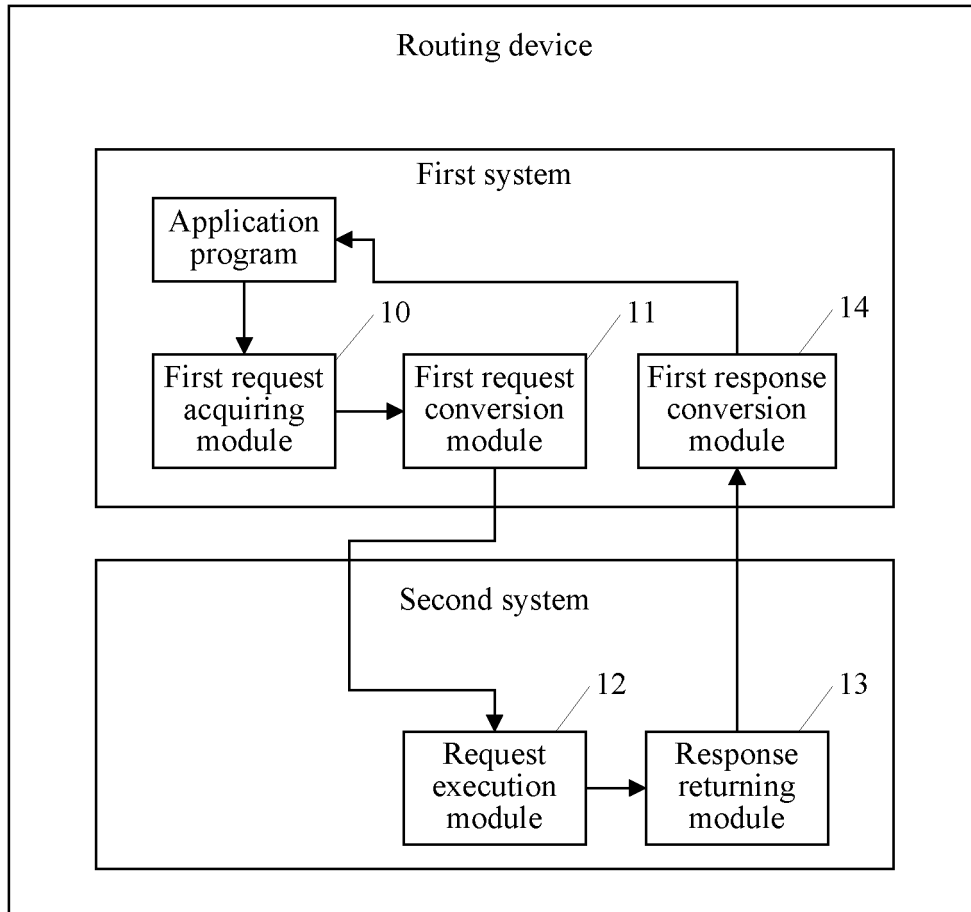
Routing device

First system

Application program

10

11

14

First request acquiring module

First request conversion module

First response conversion module

Second system

12

13

Request execution module

Response returning module